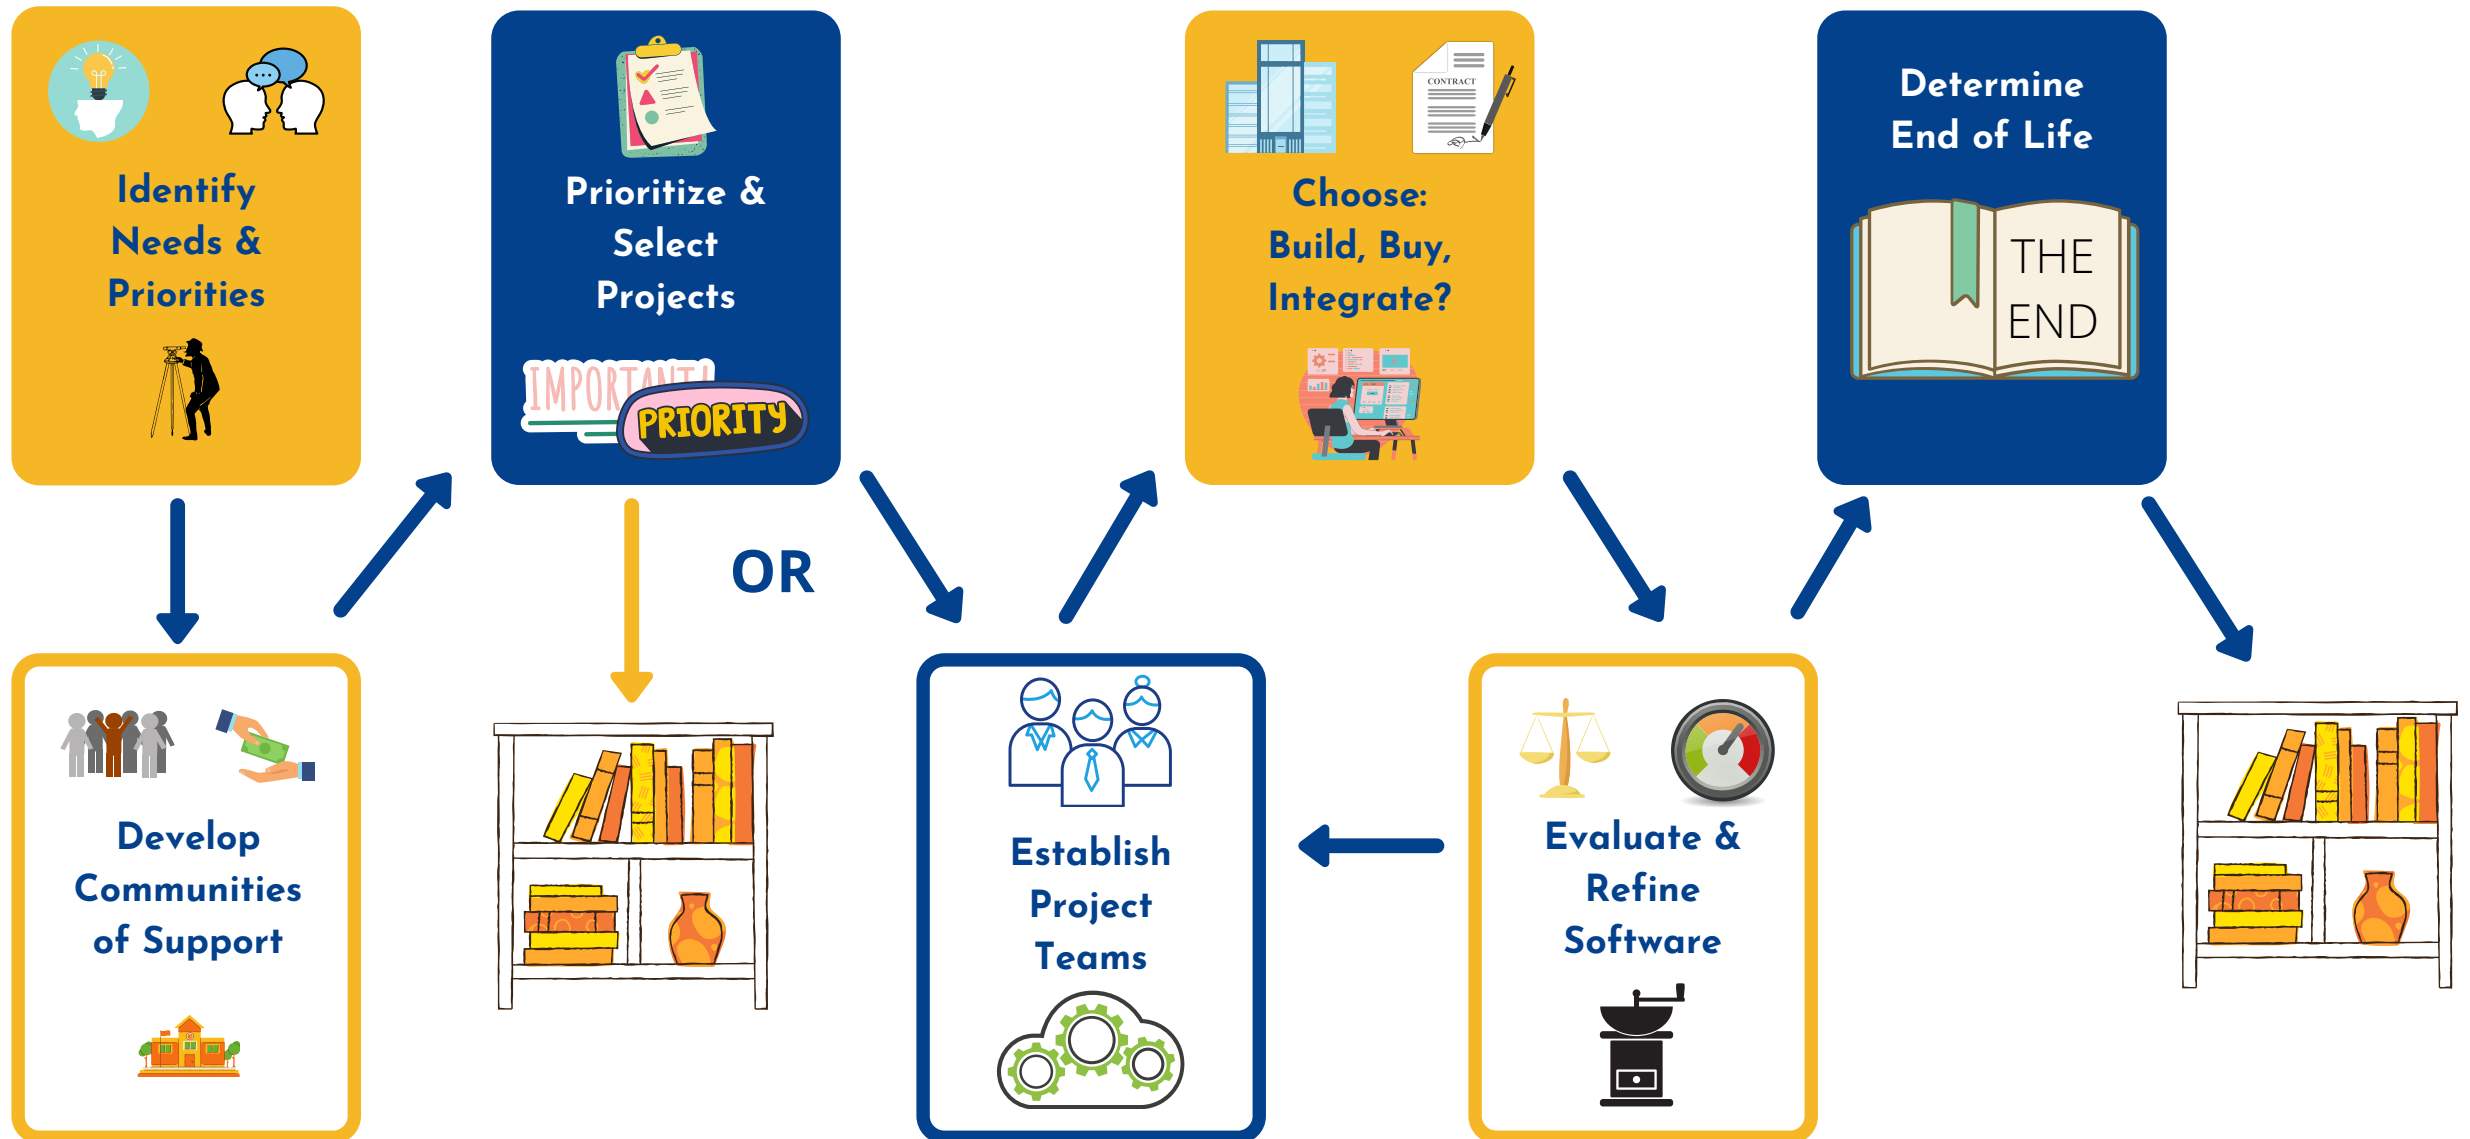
Identify Needs & Priorities

Prioritize & Select Projects

IMPORTANT!

PRIORITY

Choose: Build, Buy, Integrate?

CONTRACT

Determine End of Life

THE END

OR

Develop Communities of Support

Establish Project Teams

Evaluate & Refine Software